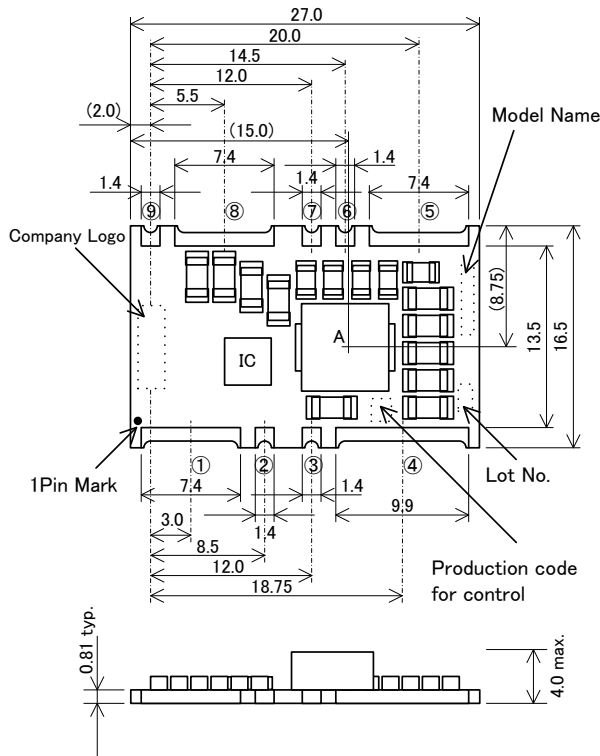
27.0
20.0
14.5
12.0
5.5
(2.0)
(15.0)
Model Name
7.4
1.4
1.4
1.4
7.4
⑨
⑧
⑦
⑥
⑤
Company Logo
(8.75)
13.5
16.5
A
IC
①
②
③
④
Lot No.
1Pin Mark
7.4
1.4
9.9
3.0
1.4
8.5
12.0
18.75
Production code for control
0.81 typ.
4.0 max.